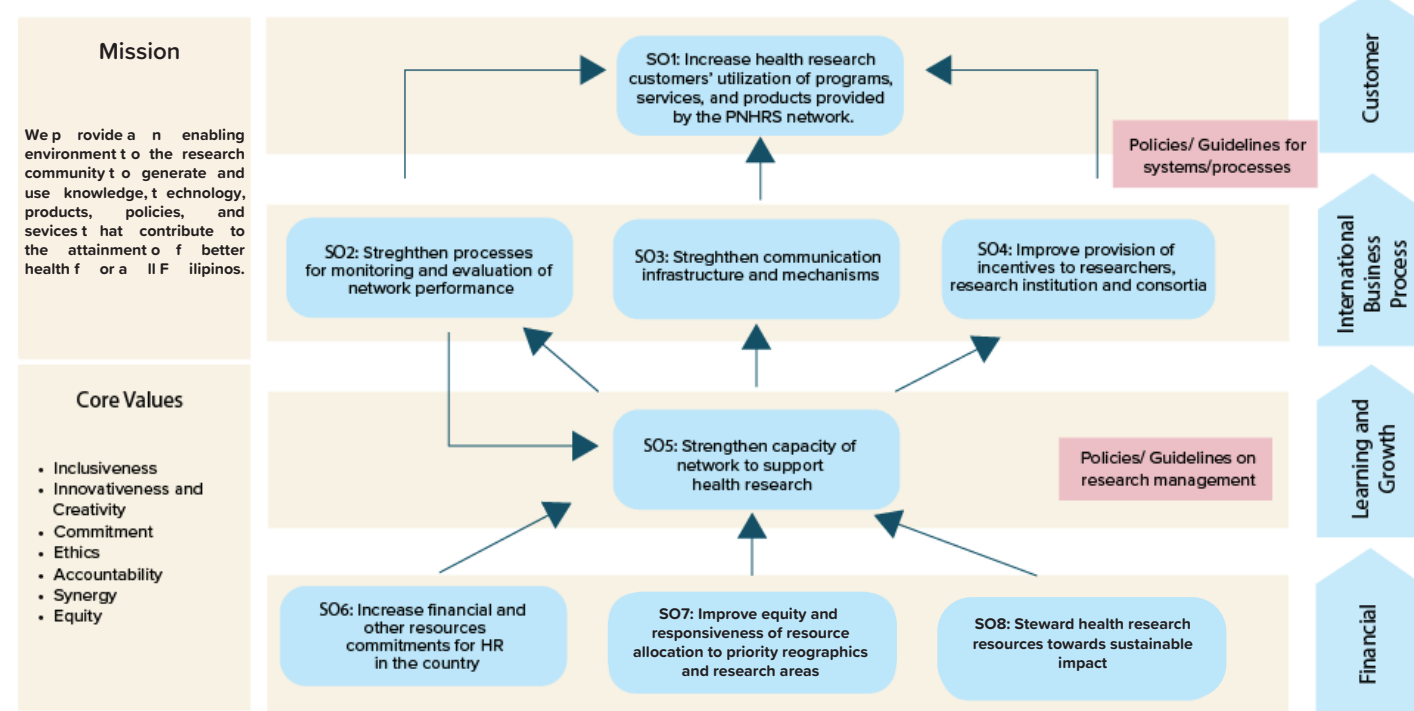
Mission

We p rovide a n enabling environment t o the research community t o generate and use knowledge, t echnology, products, policies, and sevices t hat contribute to the attainment o f better health f or a ll F ilipinos.

Core Values

- Inclusiveness
- Innovativeness and Creativity
- Commitment
- Ethics
- Accountability
- Synergy
- Equity

SO1: Increase health research customers' utilization of programs, services, and products provided by the PNHRS network.

Customer

Policies/ Guidelines for systems/processes

SO2: Streghthen processes for monitoring and evaluation of network performance

SO3: Streghthen communication infrastructure and mechanisms

SO4: Improve provision of incentives to researchers, research institution and consortia

International Business Process

SO5: Strengthen capacity of network to support health research

Policies/ Guidelines on research management

Learning and Growth

SO6: Increase financial and other resources commitments for HR in the country

SO7: Improve equity and responsiveness of resource allocation to priority reographics and research areas

SO8: Steward health research resources towards sustainable impact

Financial